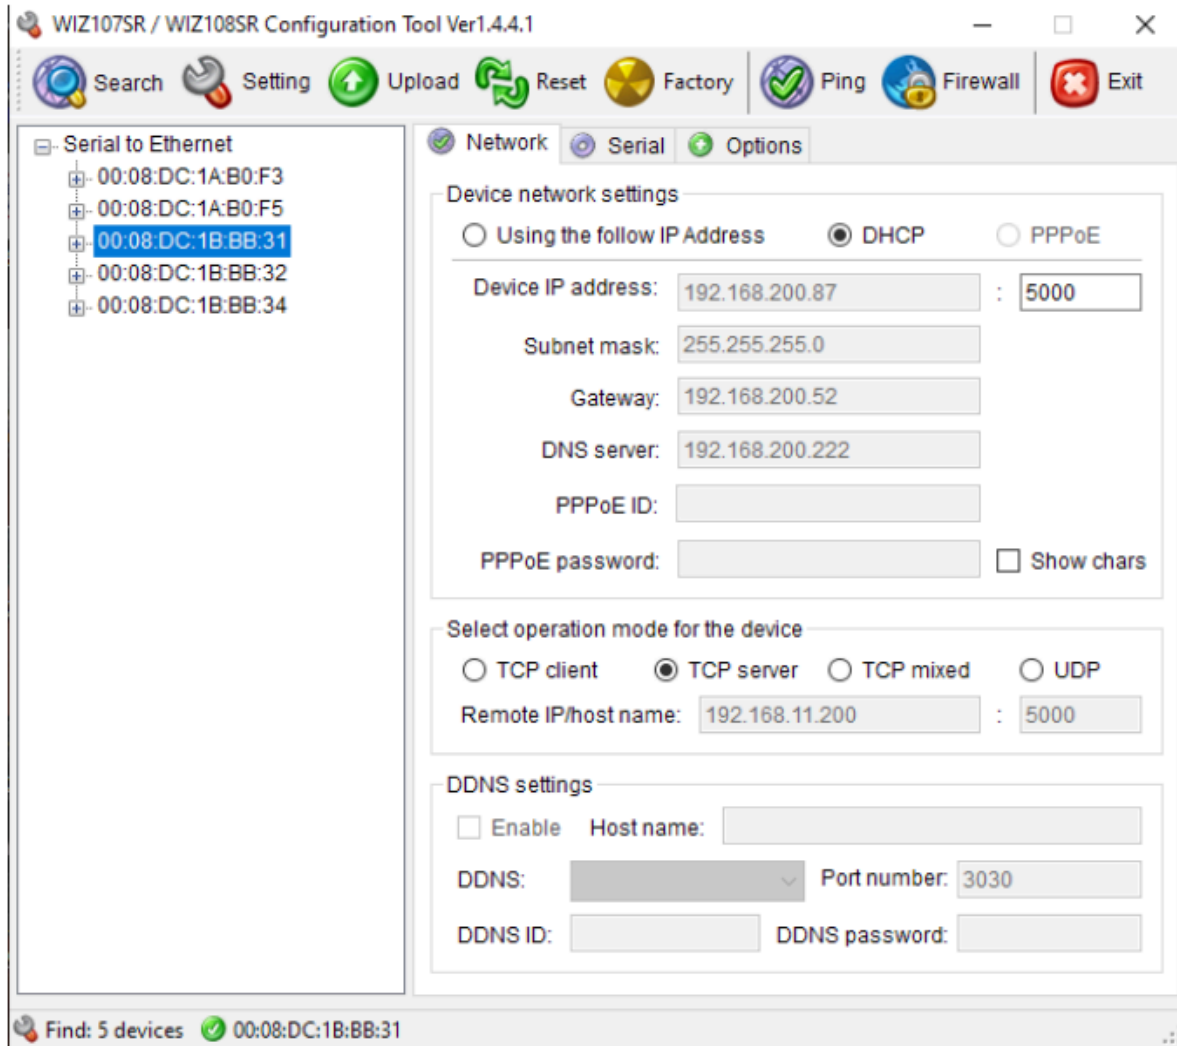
WIZ107SR / WIZ108SR Configuration Tool Ver1.4.4.1

Search Setting Upload Reset Factory Ping Firewall Exit

Serial to Ethernet
00:08:DC:1A:B0:F3
00:08:DC:1A:B0:F5
00:08:DC:1B:BB:31
00:08:DC:1B:BB:32
00:08:DC:1B:BB:34

Network Serial Options

Device network settings

Using the follow IP Address DHCP PPPoE

Device IP address: 192.168.200.87 : 5000

Subnet mask: 255.255.255.0

Gateway: 192.168.200.52

DNS server: 192.168.200.222

PPPoE ID:

PPPoE password: Show chars

Select operation mode for the device

TCP client TCP server TCP mixed UDP

Remote IP/host name: 192.168.11.200 : 5000

DDNS settings

Enable Host name:

DDNS: Port number: 3030

DDNS ID: DDNS password:

Find: 5 devices 00:08:DC:1B:BB:31